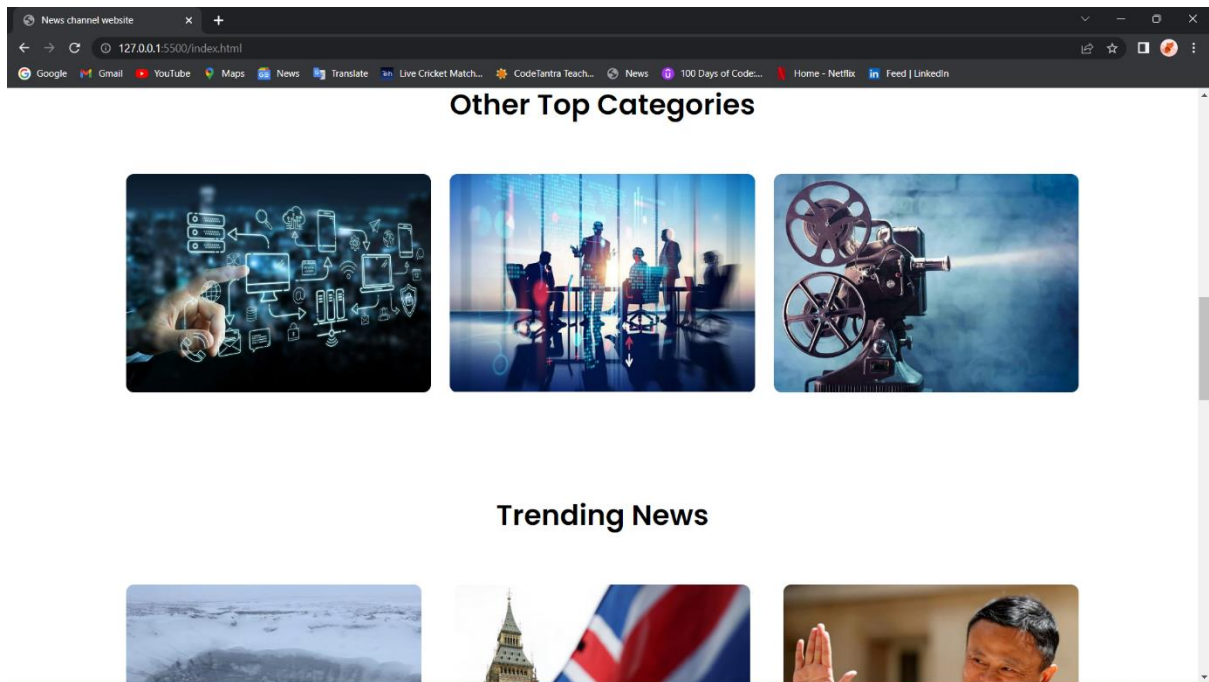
News channel website ×

127.0.0.1:5500/index.html

Google Gmail YouTube Maps News Translate Live Cricket Match... CodeTantra Teach... News 100 Days of Code:... Home - Netflix Feed | LinkedIn

Other Top Categories

Trending News